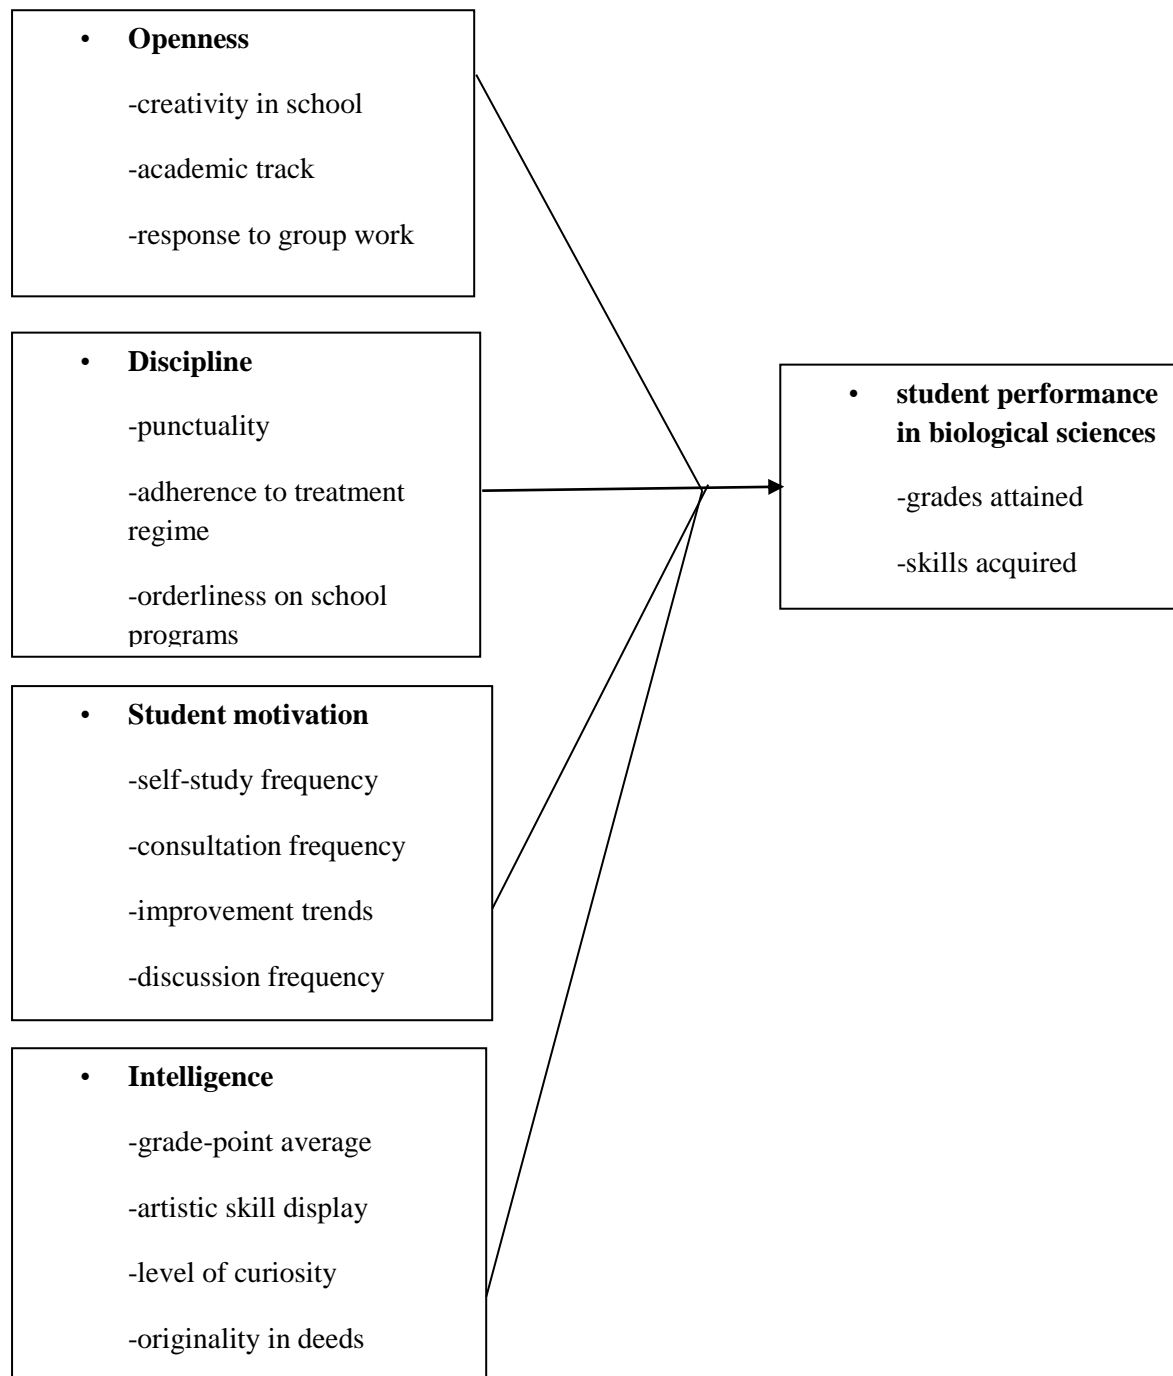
• **Openness**

-creativity in school

-academic track

-response to group work

• **Discipline**

-punctuality

-adherence to treatment regime

-orderliness on school programs

• **Student motivation**

-self-study frequency

-consultation frequency

-improvement trends

-discussion frequency

• **Intelligence**

-grade-point average

-artistic skill display

-level of curiosity

-originality in deeds

• **student performance in biological sciences**

-grades attained

-skills acquired